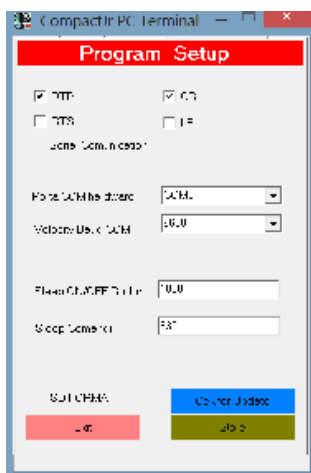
Compact Ir PC Terminal

Program Setup

☑ DTR
☑ CR
☐ RTS
☐ LF

Serial Comunication

Porta COM hardware
COM1

Velocity Baud COM
9600

Fixed ON/OFF Pulse
100

Sleep Comando
FST

SOFTCRMA

Counter Update

Exit

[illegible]